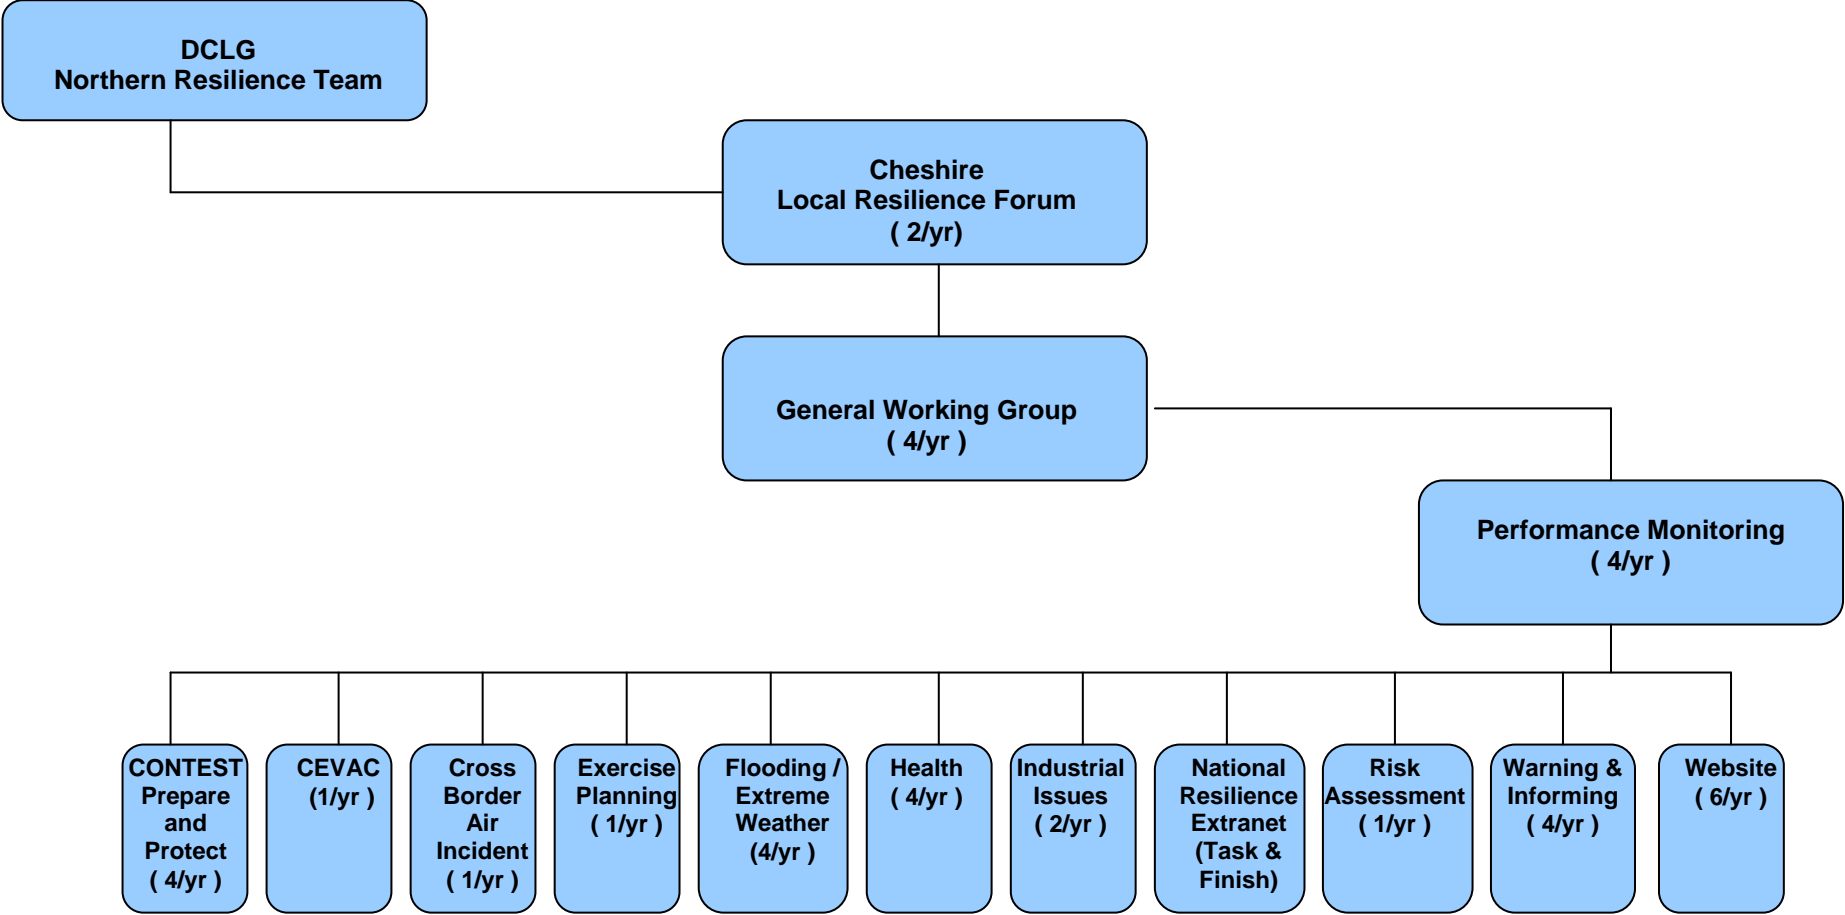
DCLG
Northern Resilience Team

Cheshire
Local Resilience Forum
( 2/yr)

General Working Group
( 4/yr )

Performance Monitoring
( 4/yr )

CONTEST Prepare and Protect ( 4/yr )

CEVAC (1/yr )

Cross Border Air Incident ( 1/yr )

Exercise Planning ( 1/yr )

Flooding / Extreme Weather (4/yr )

Health ( 4/yr )

Industrial Issues ( 2/yr )

National Resilience Extranet (Task & Finish)

Risk Assessment ( 1/yr )

Warning & Informing ( 4/yr )

Website ( 6/yr )